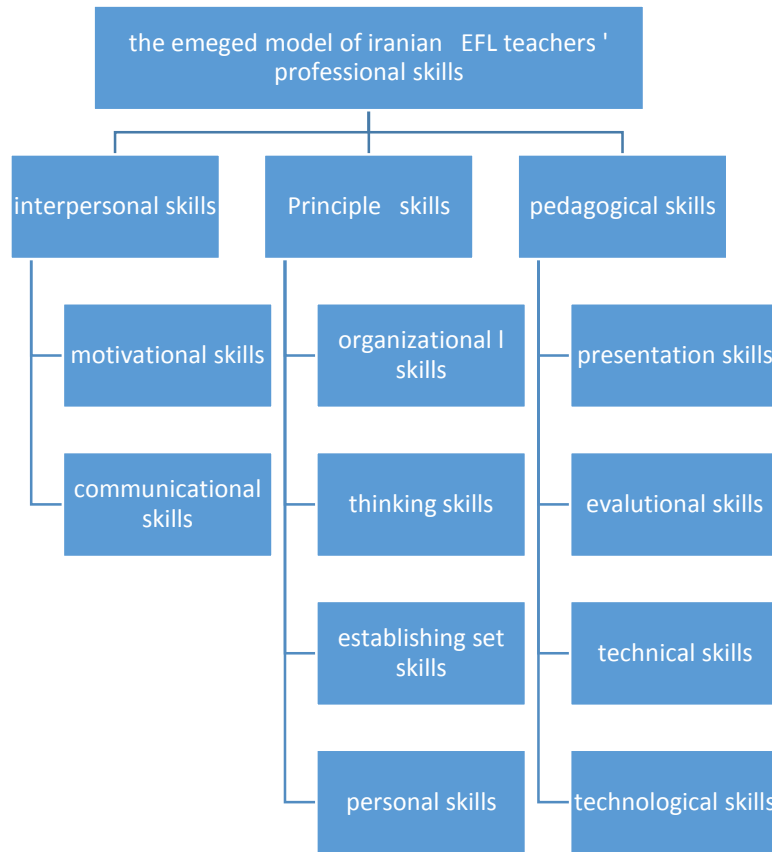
the emeged model of iranian EFL teachers ' professional skills

interpersonal skills

motivational skills

communicational skills

Principle skills

organizational l skills

thinking skills

establishing set skills

personal skills

pedagogical skills

presentation skills

evalutional skills

technical skills

technological skills